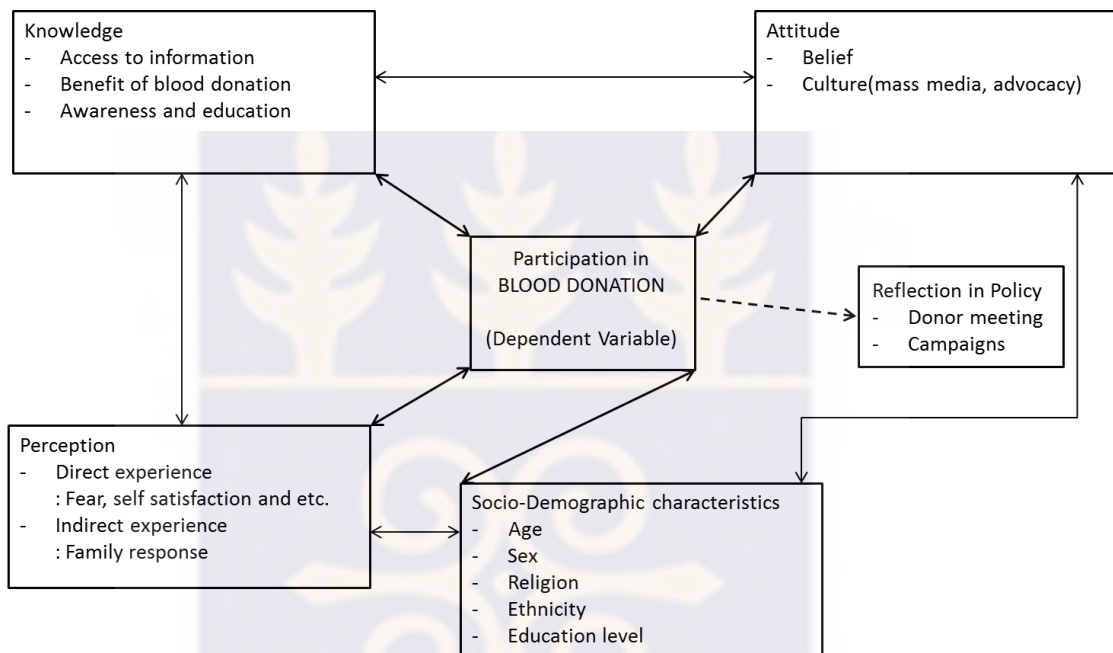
Knowledge
- Access to information
- Benefit of blood donation
- Awareness and education

Attitude
- Belief
- Culture(mass media, advocacy)

Participation in BLOOD DONATION

(Dependent Variable)

Reflection in Policy
- Donor meeting
- Campaigns

Perception
- Direct experience
: Fear, self satisfaction and etc.
- Indirect experience
: Family response

Socio-Demographic characteristics
- Age
- Sex
- Religion
- Ethnicity
- Education level